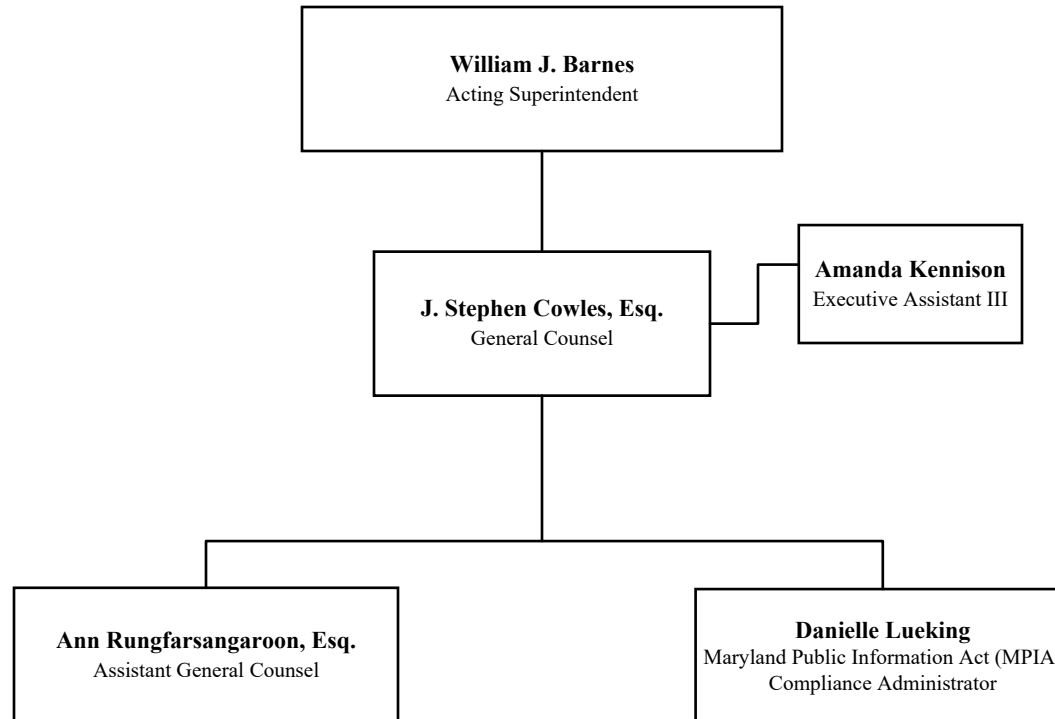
**William J. Barnes**
Acting Superintendent

**J. Stephen Cowles, Esq.**
General Counsel

**Amanda Kennison**
Executive Assistant III

**Ann Rungfarsangaroon, Esq.**
Assistant General Counsel

**Danielle Lueking**
Maryland Public Information Act (MPIA
Compliance Administrator